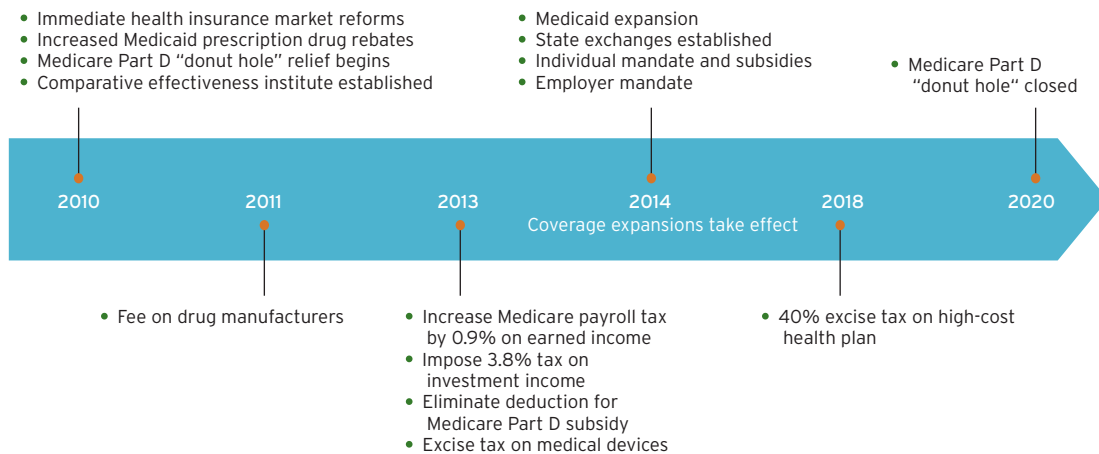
• Immediate health insurance market reforms
• Increased Medicaid prescription drug rebates
• Medicare Part D "donut hole" relief begins
• Comparative effectiveness institute established

• Medicaid expansion
• State exchanges established
• Individual mandate and subsidies
• Employer mandate

• Medicare Part D "donut hole" closed

2010

2011

2013

2014

Coverage expansions take effect

2018

2020

• Fee on drug manufacturers

• Increase Medicare payroll tax by 0.9% on earned income
• Impose 3.8% tax on investment income
• Eliminate deduction for Medicare Part D subsidy
• Excise tax on medical devices

• 40% excise tax on high-cost health plan